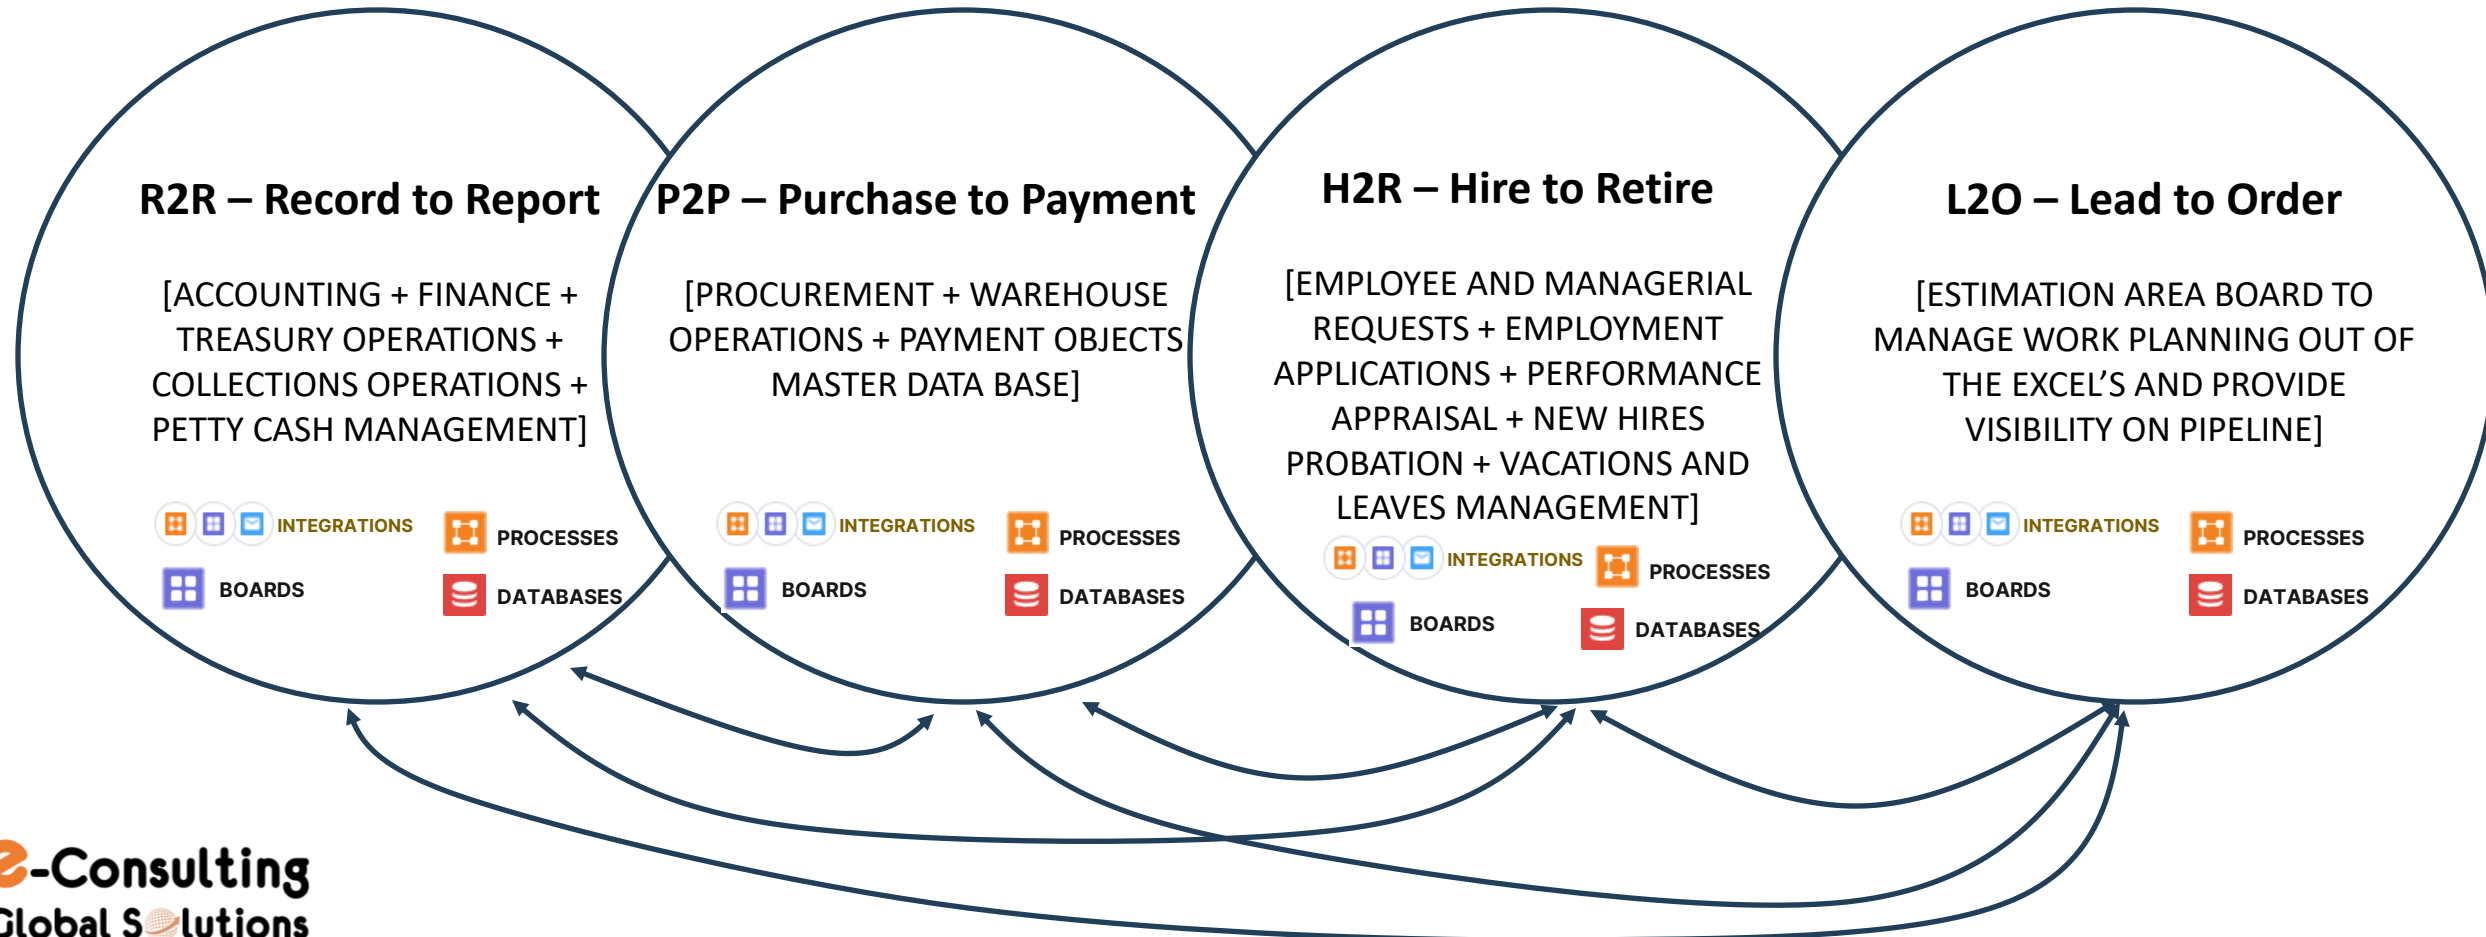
R2R – Record to Report

[ACCOUNTING + FINANCE + TREASURY OPERATIONS + COLLECTIONS OPERATIONS + PETTY CASH MANAGEMENT]

INTEGRATIONS PROCESSES
BOARDS DATABASES

P2P – Purchase to Payment

[PROCUREMENT + WAREHOUSE OPERATIONS + PAYMENT OBJECTS MASTER DATA BASE]

INTEGRATIONS PROCESSES
BOARDS DATABASES

H2R – Hire to Retire

[EMPLOYEE AND MANAGERIAL REQUESTS + EMPLOYMENT APPLICATIONS + PERFORMANCE APPRAISAL + NEW HIRES PROBATION + VACATIONS AND LEAVES MANAGEMENT]

INTEGRATIONS PROCESSES
BOARDS DATABASES

L2O – Lead to Order

[ESTIMATION AREA BOARD TO MANAGE WORK PLANNING OUT OF THE EXCEL'S AND PROVIDE VISIBILITY ON PIPELINE]

INTEGRATIONS PROCESSES
BOARDS DATABASES

e-Consulting
Global Solutions